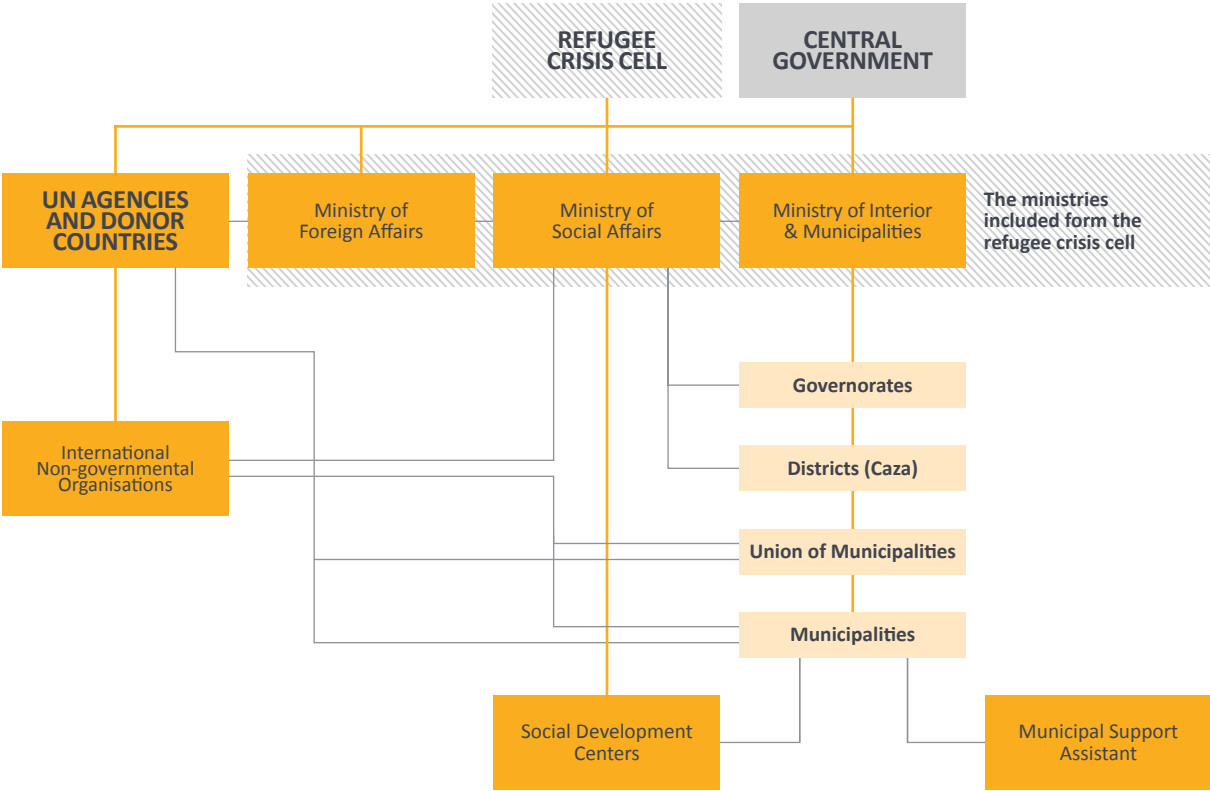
REFUGEE CRISIS CELL

CENTRAL GOVERNMENT

UN AGENCIES AND DONOR COUNTRIES

Ministry of Foreign Affairs

Ministry of Social Affairs

Ministry of Interior & Municipalities

The ministries included form the refugee crisis cell

Governorates

International Non-governmental Organisations

Districts (Caza)

Union of Municipalities

Municipalities

Social Development Centers

Municipal Support Assistant